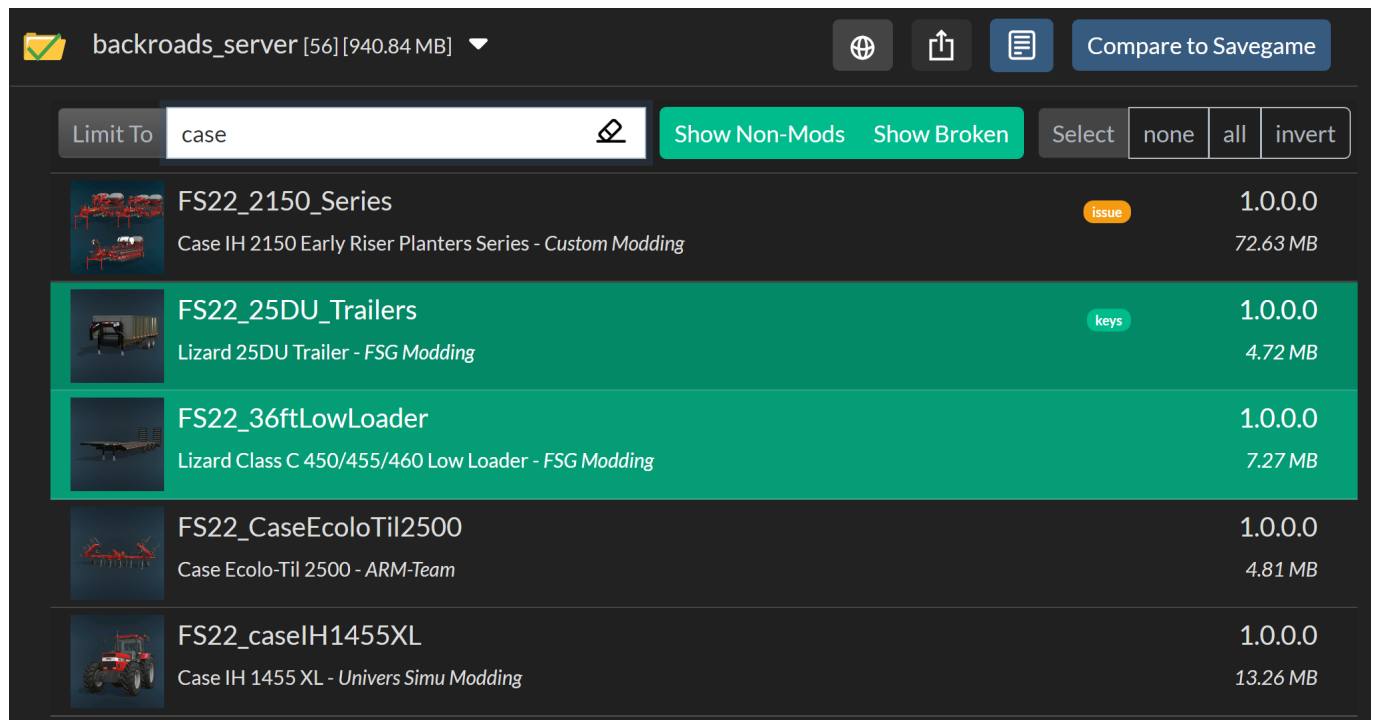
backroads_server [56] [940.84 MB]

Compare to Savegame

Limit To case

Show Non-Mods Show Broken

Select none all invert

FS22_2150_Series
issue
1.0.0.0
Case IH 2150 Early Riser Planters Series - *Custom Modding*
72.63 MB

FS22_25DU_Trailers
keys
1.0.0.0
Lizard 25DU Trailer - *FSG Modding*
4.72 MB

FS22_36ftLowLoader
1.0.0.0
Lizard Class C 450/455/460 Low Loader - *FSG Modding*
7.27 MB

FS22_CaseEcoloTil2500
1.0.0.0
Case Ecolo-Til 2500 - *ARM-Team*
4.81 MB

FS22_caseIH1455XL
1.0.0.0
Case IH 1455 XL - *Univers Simu Modding*
13.26 MB